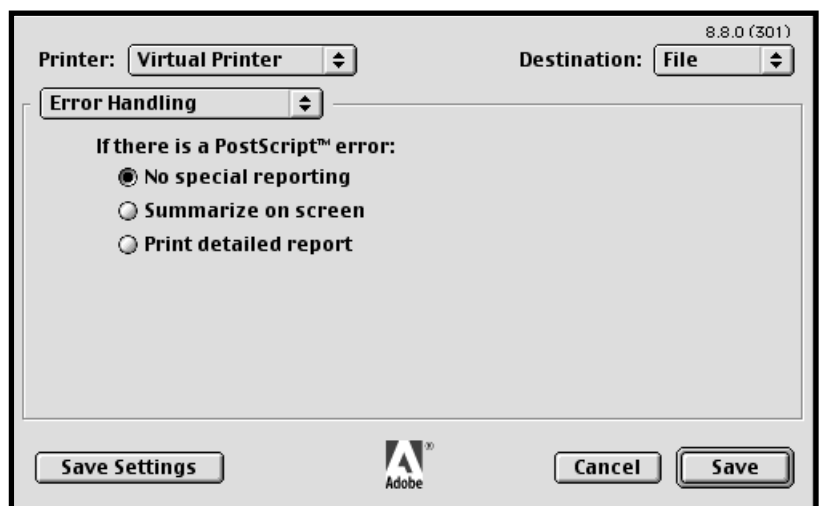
8.8.0 (301)

Printer: Virtual Printer

Destination: File

Error Handling

If there is a PostScript™ error:

No special reporting

Summarize on screen

Print detailed report

Save Settings

Adobe®

Cancel

Save